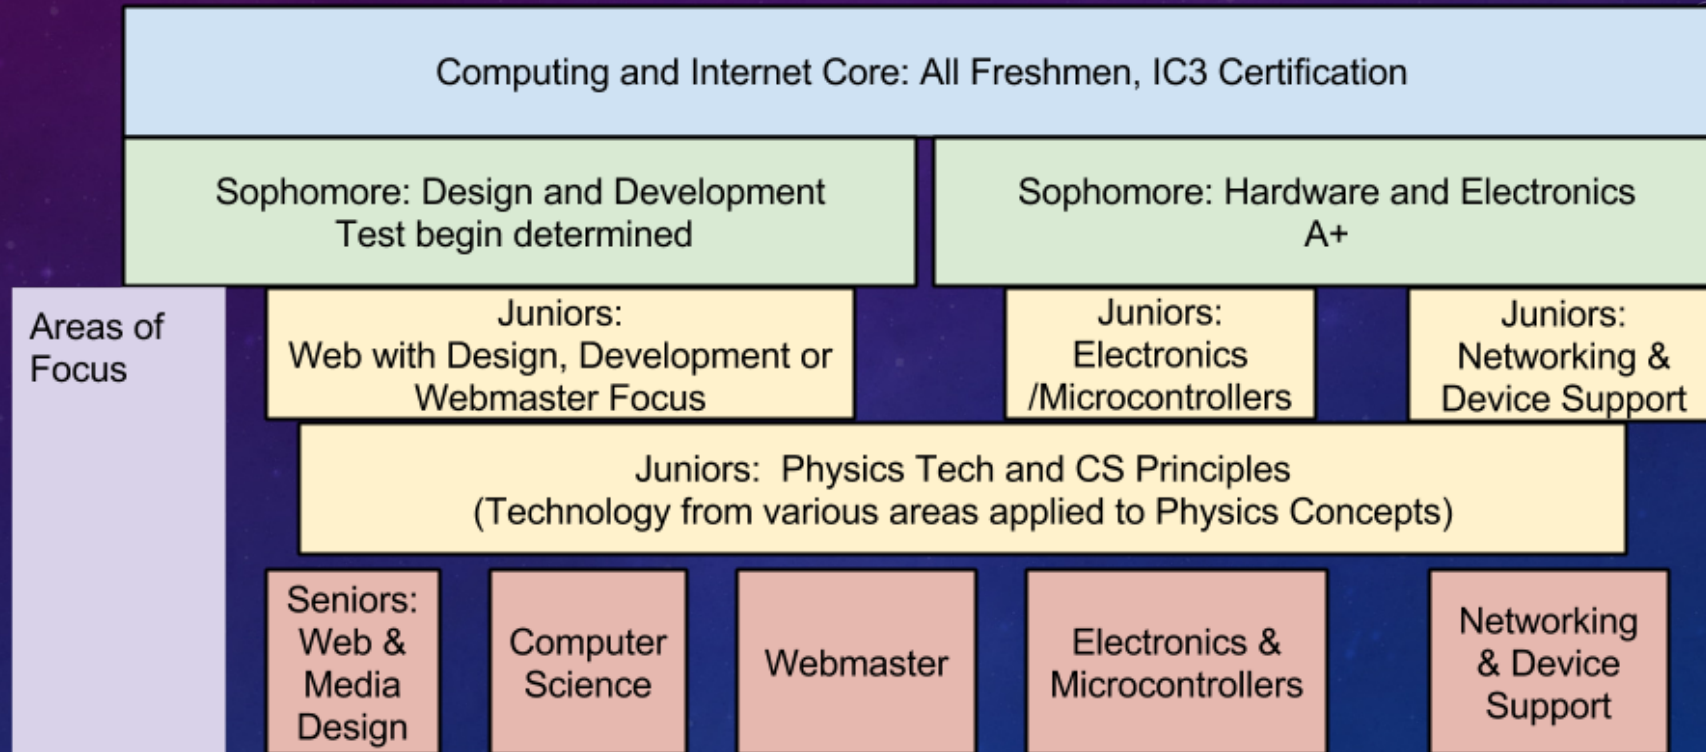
Computing and Internet Core: All Freshmen, IC3 Certification

Sophomore: Design and Development
Test begin determined

Sophomore: Hardware and Electronics
A+

Areas of Focus

Juniors:
Web with Design, Development or Webmaster Focus

Juniors:
Electronics /Microcontrollers

Juniors:
Networking & Device Support

Juniors: Physics Tech and CS Principles
(Technology from various areas applied to Physics Concepts)

Seniors: Web & Media Design

Computer Science

Webmaster

Electronics & Microcontrollers

Networking & Device Support